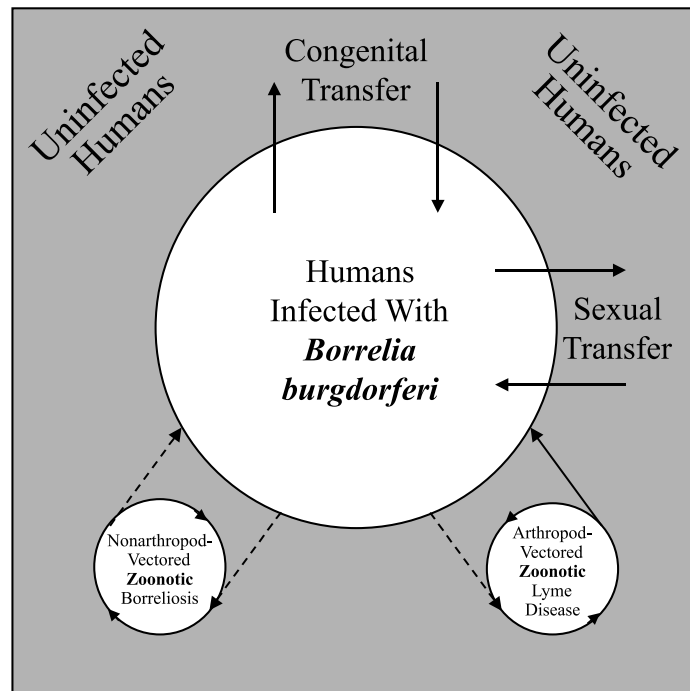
Uninfected Humans

Congenital Transfer

Uninfected Humans

Humans Infected With ***Borrelia burgdorferi***

Sexual Transfer

Nonarthropod-Vectored **Zoonotic** Borreliosis

Arthropod-Vectored **Zoonotic** Lyme Disease